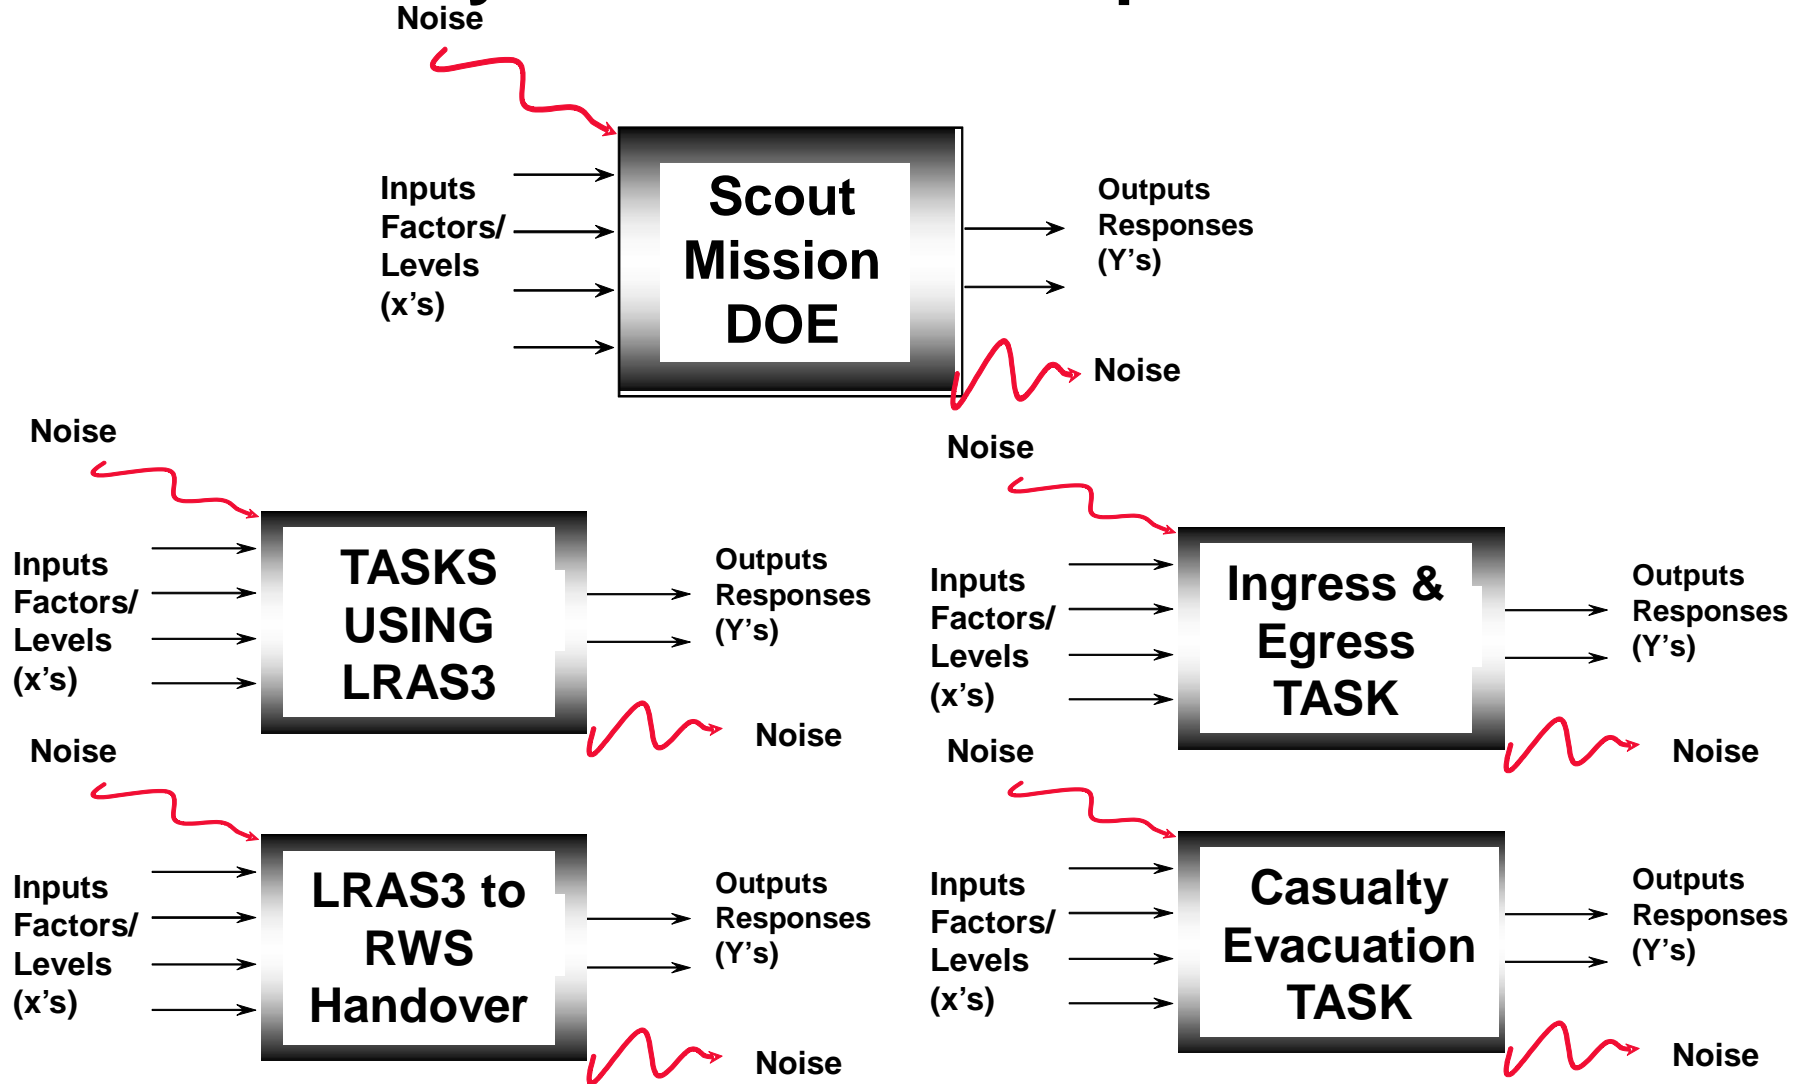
Noise

Inputs
Factors/
Levels
(x's)

Scout Mission DOE

Outputs
Responses
(Y's)

Noise

Noise

Inputs
Factors/
Levels
(x's)

TASKS USING LRAS3

Outputs
Responses
(Y's)

Noise

Noise

Inputs
Factors/
Levels
(x's)

Ingress & Egress TASK

Outputs
Responses
(Y's)

Noise

Noise

Inputs
Factors/
Levels
(x's)

LRAS3 to RWS Handover

Outputs
Responses
(Y's)

Noise

Noise

Inputs
Factors/
Levels
(x's)

Casualty Evacuation TASK

Outputs
Responses
(Y's)

Noise